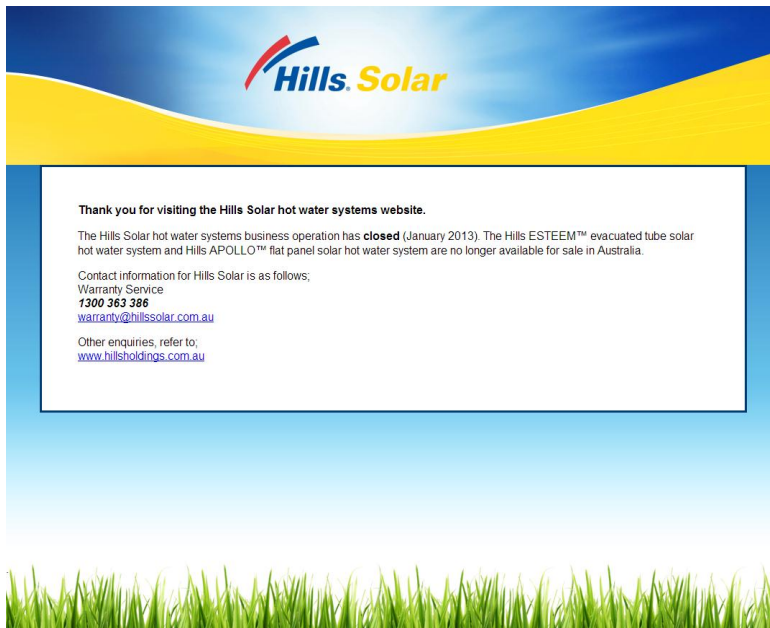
Hills. Solar

Thank you for visiting the Hills Solar hot water systems website.

The Hills Solar hot water systems business operation has closed (January 2013). The Hills ESTEEM™ evacuated tube solar hot water system and Hills APOLLO™ flat panel solar hot water system are no longer available for sale in Australia.

Contact information for Hills Solar is as follows;
Warranty Service
1300 363 386
warranty@hillssolar.com.au

Other enquiries, refer to;
www.hillsholdings.com.au